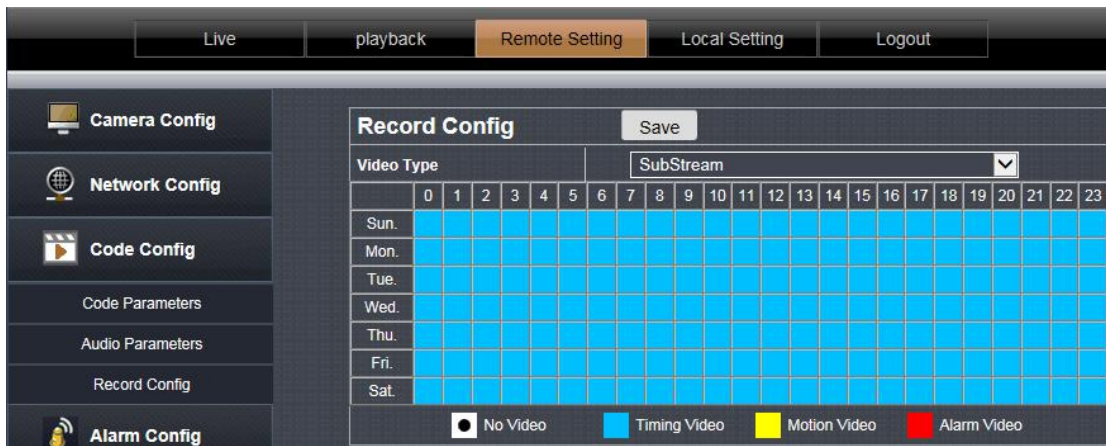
Live | playback | Remote Setting | Local Setting | Logout

Camera Config

Network Config

Code Config

Code Parameters

Audio Parameters

Record Config

Alarm Config

Record Config Save

Video Type | SubStream

| | 0 | 1 | 2 | 3 | 4 | 5 | 6 | 7 | 8 | 9 | 10 | 11 | 12 | 13 | 14 | 15 | 16 | 17 | 18 | 19 | 20 | 21 | 22 | 23 |
|---|---|---|---|---|---|---|---|---|---|---|---|---|---|---|---|---|---|---|---|---|---|---|---|---|
| Sun. | | | | | | | | | | | | | | | | | | | | | | | | |
| Mon. | | | | | | | | | | | | | | | | | | | | | | | | |
| Tue. | | | | | | | | | | | | | | | | | | | | | | | | |
| Wed. | | | | | | | | | | | | | | | | | | | | | | | | |
| Thu. | | | | | | | | | | | | | | | | | | | | | | | | |
| Fri. | | | | | | | | | | | | | | | | | | | | | | | | |
| Sat. | | | | | | | | | | | | | | | | | | | | | | | | |

No Video Timing Video Motion Video Alarm Video